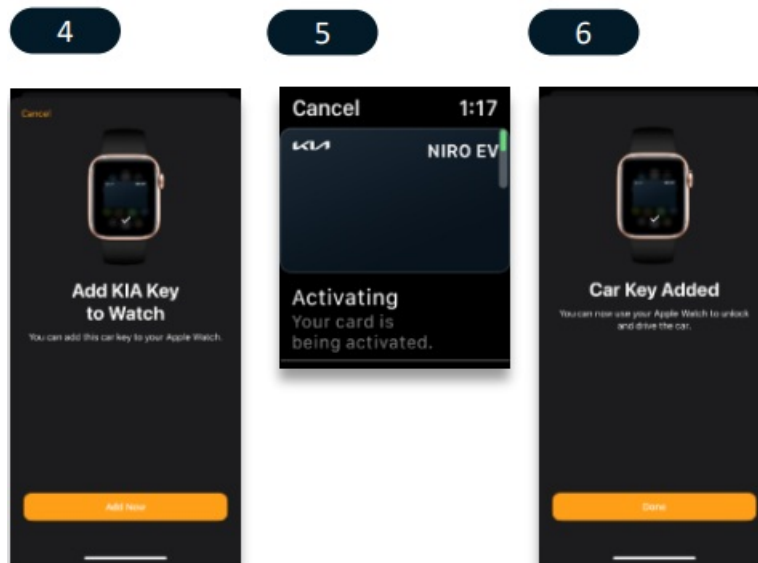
4

5

6

Cancel

Add KIA Key to Watch

You can add this car key to your Apple Watch.

Add Now

Cancel 1:17

KIA NIRO EV

Activating

Your card is being activated.

Car Key Added

You can now use your Apple Watch to unlock and drive the car.

Done